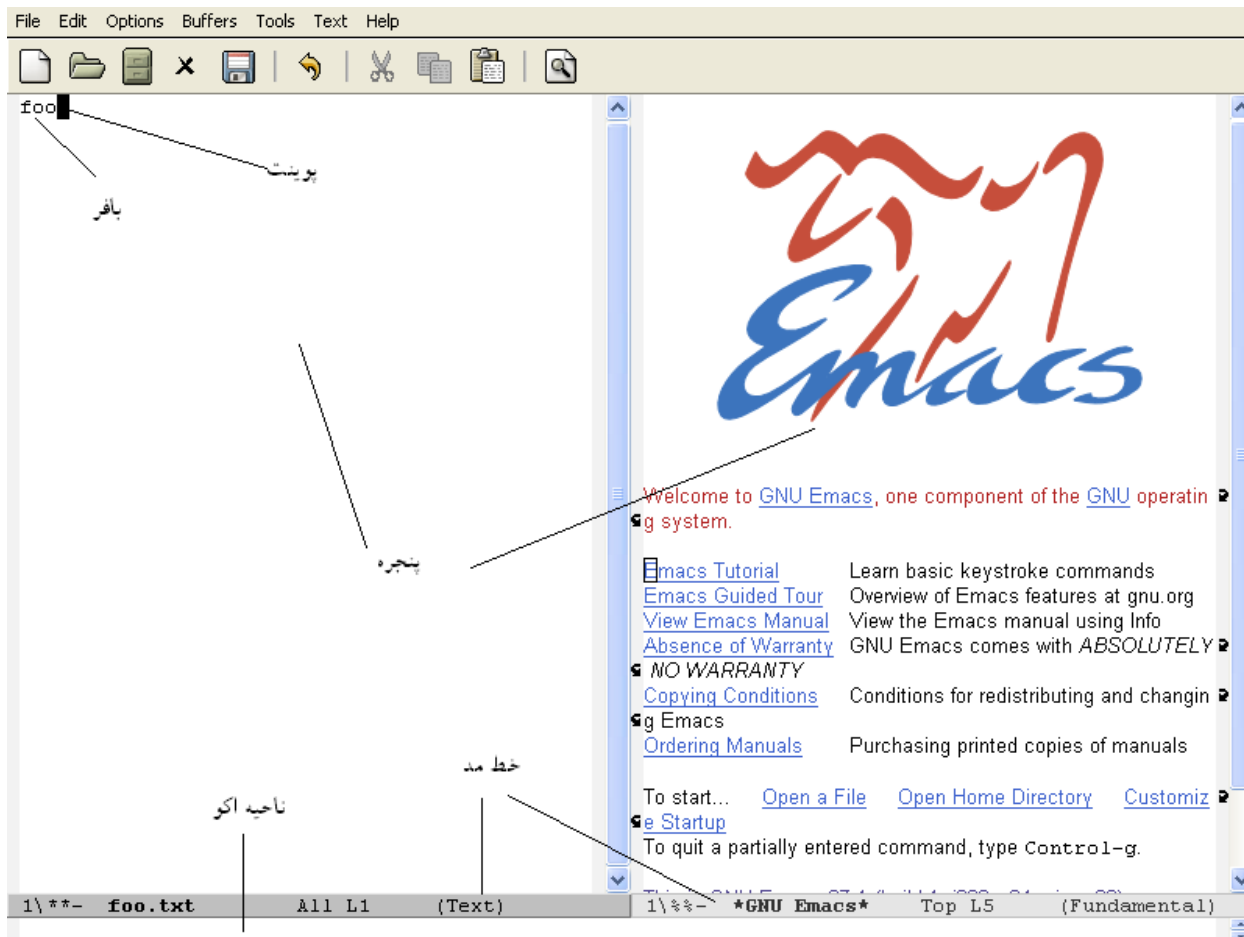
File Edit Options Buffers Tools Text Help

foo

پوینت

بافر

پنجره

خط مد

ناحیه اکو

Welcome to GNU Emacs, one component of the GNU operating system.

| | |
|---|---|
| Emacs Tutorial | Learn basic keystroke commands |
| Emacs Guided Tour | Overview of Emacs features at gnu.org |
| View Emacs Manual | View the Emacs manual using Info |
| Absence of Warranty | GNU Emacs comes with *ABSOLUTELY NO WARRANTY* |
| Copying Conditions | Conditions for redistributing and changing Emacs |
| Ordering Manuals | Purchasing printed copies of manuals |

To start... Open a File Open Home Directory Customize Startup
To quit a partially entered command, type Control-g.

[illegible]

1\**- foo.txt All L1 (Text)

1\%%- *GNU Emacs* Top L5 (Fundamental)